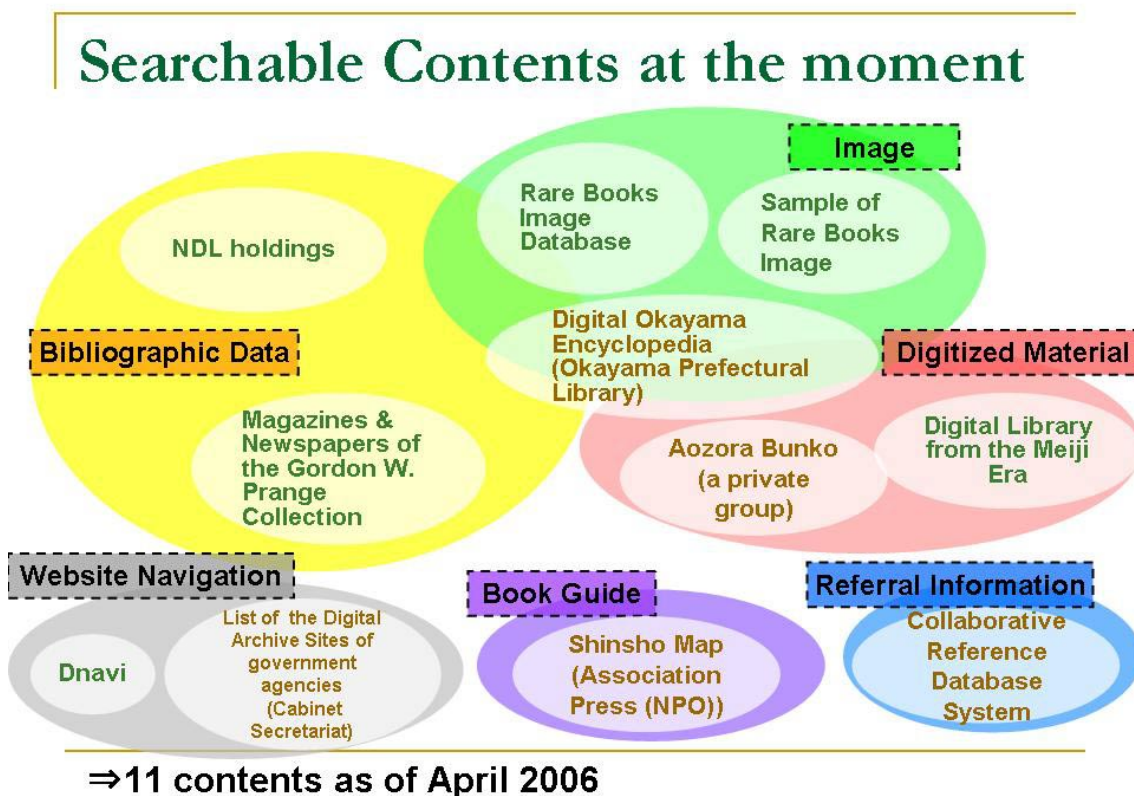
Searchable Contents at the moment

Image

Rare Books Image Database

Sample of Rare Books Image

NDL holdings

Bibliographic Data

Digital Okayama Encyclopedia (Okayama Prefectural Library)

Digitized Material

Magazines & Newspapers of the Gordon W. Prange Collection

Aozora Bunko (a private group)

Digital Library from the Meiji Era

Website Navigation

Dnavi

List of the Digital Archive Sites of government agencies (Cabinet Secretariat)

Book Guide

Shinsho Map (Association Press (NPO))

Referral Information

Collaborative Reference Database System

⇒11 contents as of April 2006